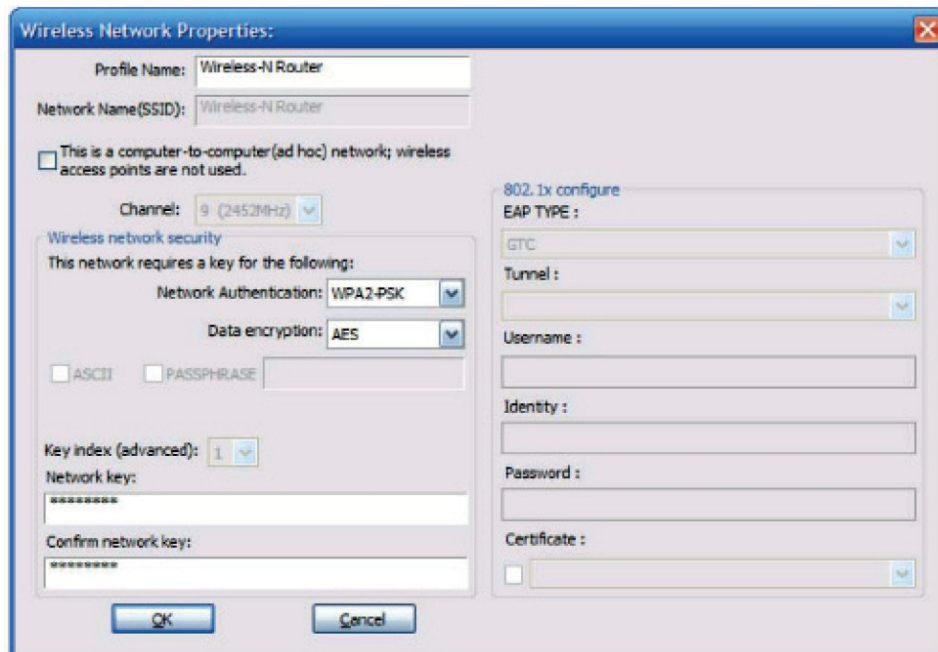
Wireless Network Properties:

Profile Name: Wireless-N Router

Network Name(SSID): Wireless-N Router

This is a computer-to-computer(ad hoc) network; wireless access points are not used.

Channel: 9 (2452MHz)

Wireless network security

This network requires a key for the following:

Network Authentication: WPA2-PSK

Data encryption: AES

ASCII PASSPHRASE

Key index (advanced): 1

Network key:

********

Confirm network key:

********

OK Cancel

802. 1x configure

EAP TYPE :

GTC

Tunnel :

Username :

Identity :

Password :

Certificate :